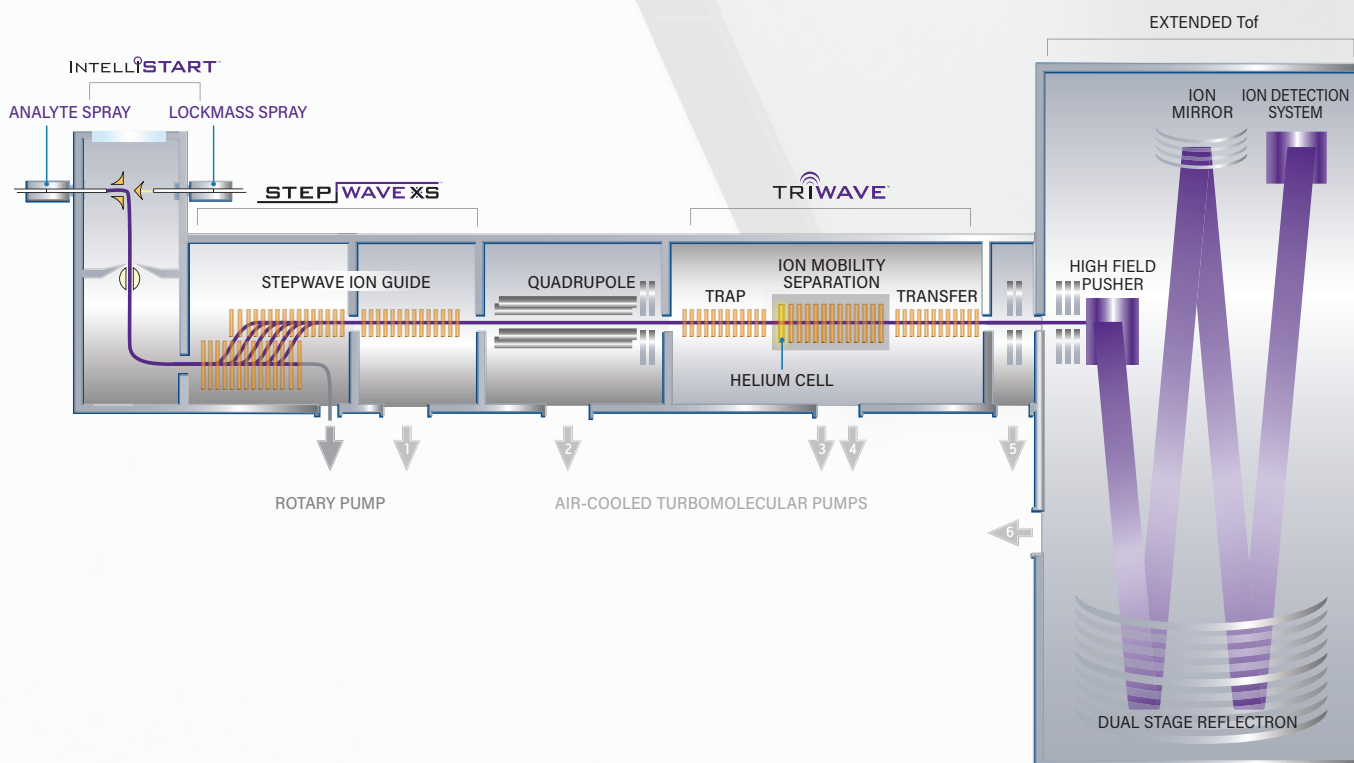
INTELLISTART

ANALYTE SPRAY

LOCKMASS SPRAY

STEPWAVE XS

TRIWAVE

EXTENDED Tof

ION MIRROR

ION DETECTION SYSTEM

STEPWAVE ION GUIDE

QUADRUPOLE

ION MOBILITY SEPARATION

TRAP

TRANSFER

HIGH FIELD PUSHER

HELIUM CELL

1

2

3

4

5

6

ROTARY PUMP

AIR-COOLED TURBOMOLECULAR PUMPS

DUAL STAGE REFLECTRON